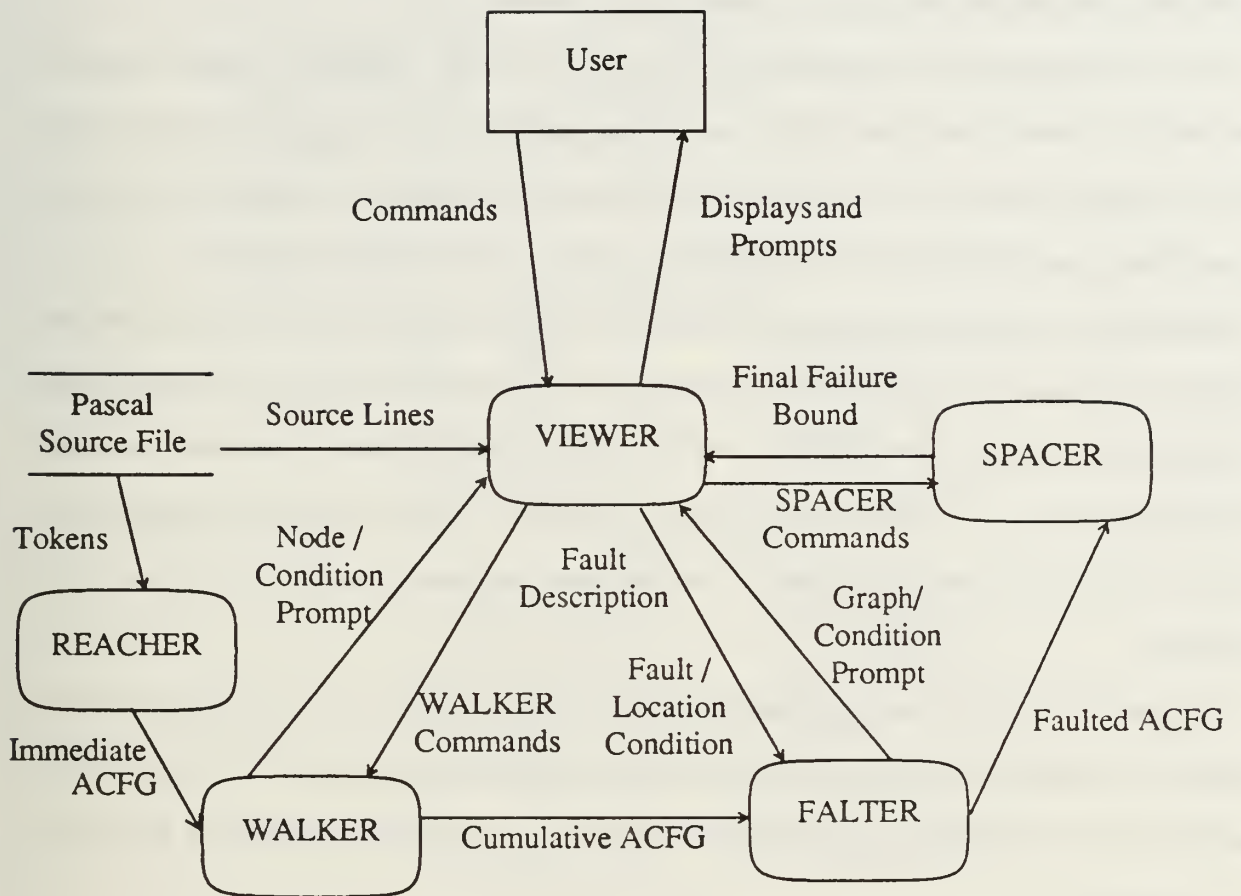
User

Commands

Displays and Prompts

Pascal Source File

Source Lines

VIEWER

Final Failure Bound

SPACER

SPACER Commands

Tokens

Node / Condition Prompt

Fault Description

Graph/ Condition Prompt

REACHER

WALKER Commands

Fault / Location Condition

Faulted ACFG

Immediate ACFG

WALKER

Cumulative ACFG

FALTER